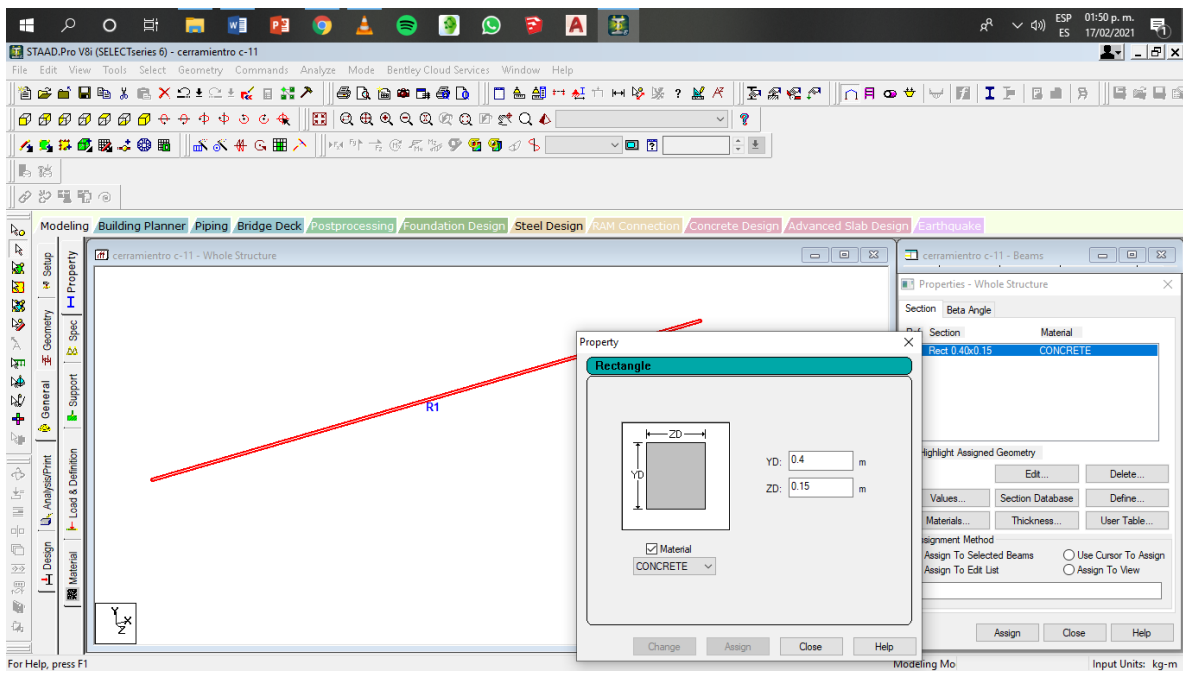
ESP ES 01:50 p. m. 17/02/2021

STAAD.Pro V8i (SELECTseries 6) - cerramientro c-11

File Edit View Tools Select Geometry Commands Analyze Mode Bentley Cloud Services Window Help

Modeling Building Planner Piping Bridge Deck Postprocessing Foundation Design Steel Design RAM Connection Concrete Design Advanced Slab Design Earthquake

Setup Geometry General Analysis/Print Design Property Spec Support Load & Definition Material

cerramientro c-11 - Whole Structure

R1

cerramientro c-11 - Beams

Properties - Whole Structure

Section Beta Angle

Ref Section Material

Rect 0.40x0.15 CONCRETE

Highlight Assigned Geometry

Edit... Delete...

Values... Section Database Define...

Materials... Thickness... User Table...

Assignment Method

Assign To Selected Beams

Assign To Edit List

Use Cursor To Assign

Assign To View

Assign Close Help

Property

Rectangle

ZD

YD

YD: 0.4 m

ZD: 0.15 m

Material

CONCRETE

Change Assign Close Help

For Help, press F1

Modeling Mo

Input Units: kg-m